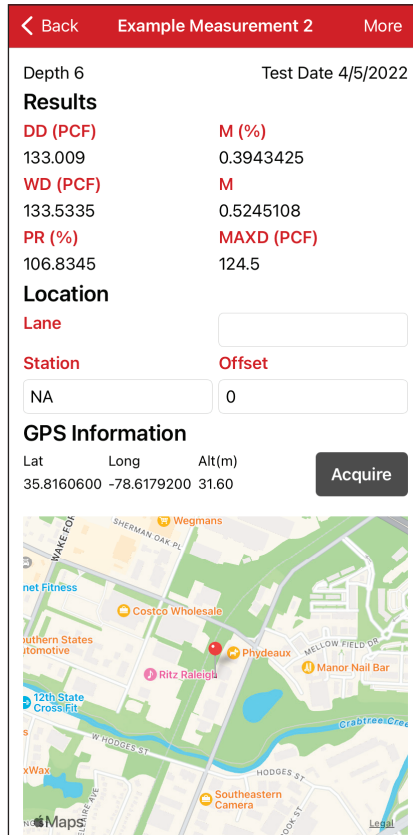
< Back Example Measurement 2 More

Depth 6 Test Date 4/5/2022

Results

DD (PCF)
133.009

M (%)
0.3943425

WD (PCF)
133.5335

M
0.5245108

PR (%)
106.8345

MAXD (PCF)
124.5

Location

Lane

Station
NA

Offset
0

GPS Information

Lat
35.8160600

Long
-78.6179200

Alt(m)
31.60

Acquire

Wegmans
SHERMAN OAK PL
WAKE FOR
net Fitness
Costco Wholesale
outhern States
utomotive
Phydeaux
MELLOW FIELD DR
Manor Nail Bar
Ritz Raleigh
12th State
Cross Fit
Crabtree Cree
W HODGES ST
HODGES ST
xWax
Southeastern
Camera
Maps
Legal